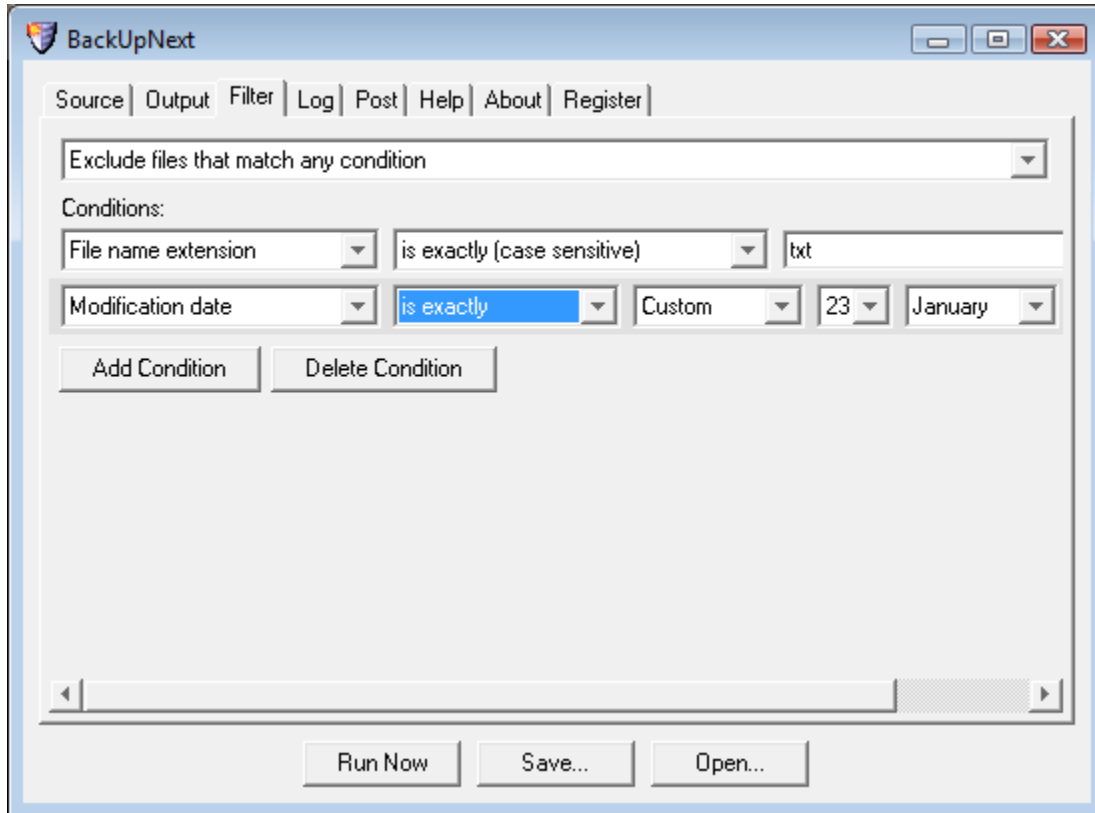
BackUpNext

Source | Output | Filter | Log | Post | Help | About | Register

Exclude files that match any condition

Conditions:

File name extension | is exactly (case sensitive) | txt

Modification date | is exactly | Custom | 23 | January

Add Condition | Delete Condition

Run Now | Save... | Open...